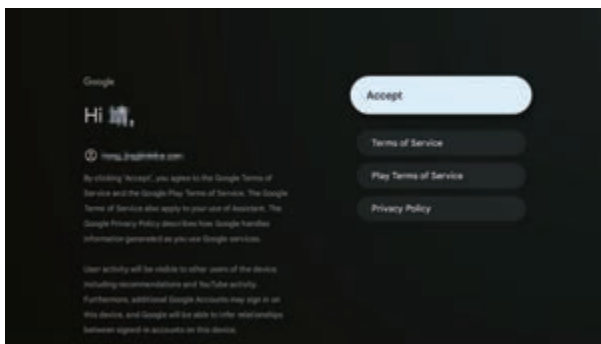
Google

Hi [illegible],

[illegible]

By clicking "Accept", you agree to the Google Terms of Service and the Google Play Terms of Service. The Google Terms of Service also apply to your use of Assistant. The Google Privacy Policy describes how Google handles information generated as you use Google services.

User activity will be visible to other users of the device, including recommendations and YouTube activity. Furthermore, additional Google Accounts may sign in on this device, and Google will be able to infer relationships between signed-in accounts on this device.

Accept

Terms of Service

Play Terms of Service

Privacy Policy